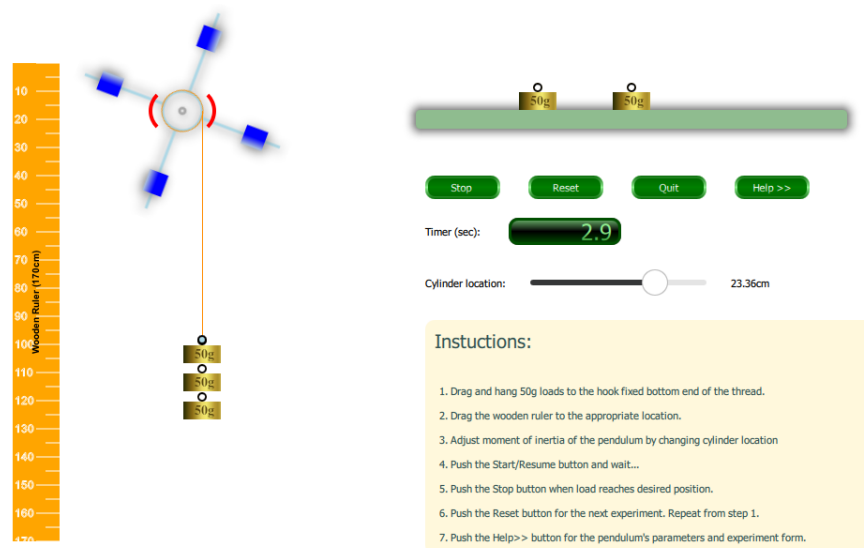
10
20
30
40
50
60
70
80
90
100
110
120
130
140
150
160
Wooden Ruler (170cm)

50g
50g
50g

50g
50g

Stop
Reset
Quit
Help >>

Timer (sec):
2.9

Cylinder location:
23.36cm

Instuctions:

1. Drag and hang 50g loads to the hook fixed bottom end of the thread.
2. Drag the wooden ruler to the appropriate location.
3. Adjust moment of inertia of the pendulum by changing cylinder location
4. Push the Start/Resume button and wait...
5. Push the Stop button when load reaches desired position.
6. Push the Reset button for the next experiment. Repeat from step 1.
7. Push the Help>> button for the pendulum's parameters and experiment form.